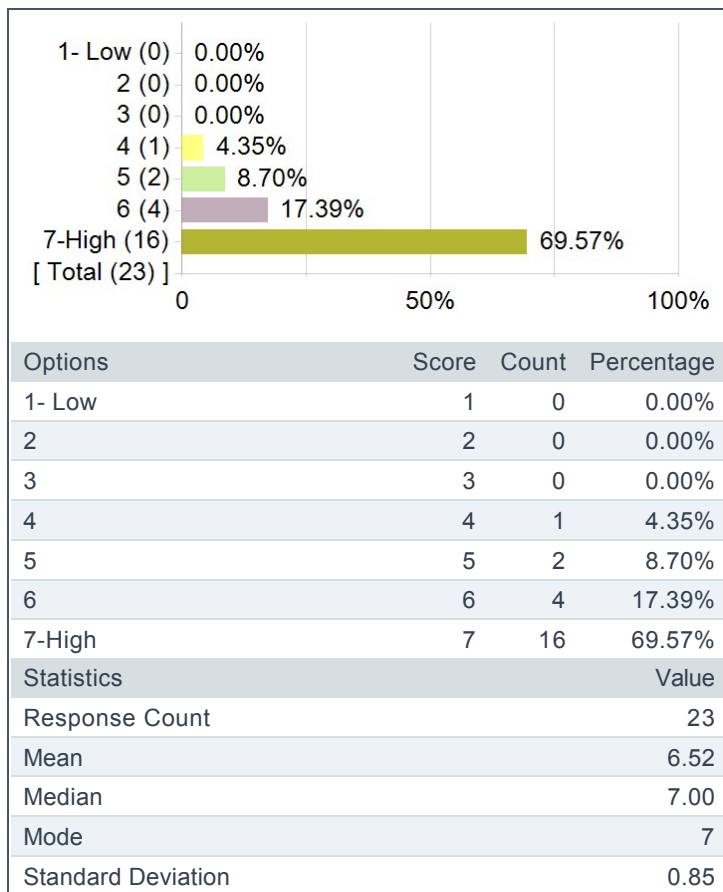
1- Low (0) 0.00%
2 (0) 0.00%
3 (0) 0.00%
4 (1) 4.35%
5 (2) 8.70%
6 (4) 17.39%
7-High (16) 69.57%
[ Total (23) ]

0 50% 100%

| Options | Score | Count | Percentage |
|---|---|---|---|
| 1- Low | 1 | 0 | 0.00% |
| 2 | 2 | 0 | 0.00% |
| 3 | 3 | 0 | 0.00% |
| 4 | 4 | 1 | 4.35% |
| 5 | 5 | 2 | 8.70% |
| 6 | 6 | 4 | 17.39% |
| 7-High | 7 | 16 | 69.57% |

| Statistics | Value |
|---|---|
| Response Count | 23 |
| Mean | 6.52 |
| Median | 7.00 |
| Mode | 7 |
| Standard Deviation | 0.85 |